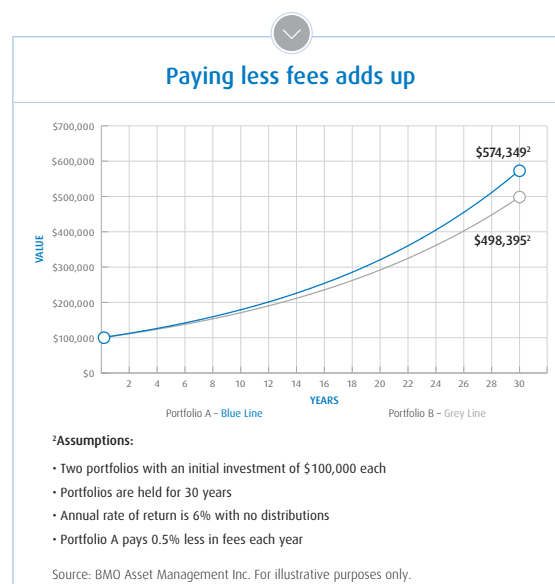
Paying less fees adds up

$700,000
$600,000
$500,000
$400,000
$300,000
$200,000
$100,000
$0

VALUE

2 4 6 8 10 12 14 16 18 20 22 24 26 28 30

YEARS

$574,349²

$498,395²

Portfolio A – Blue Line

Portfolio B – Grey Line

²Assumptions:

• Two portfolios with an initial investment of $100,000 each
• Portfolios are held for 30 years
• Annual rate of return is 6% with no distributions
• Portfolio A pays 0.5% less in fees each year

Source: BMO Asset Management Inc. For illustrative purposes only.